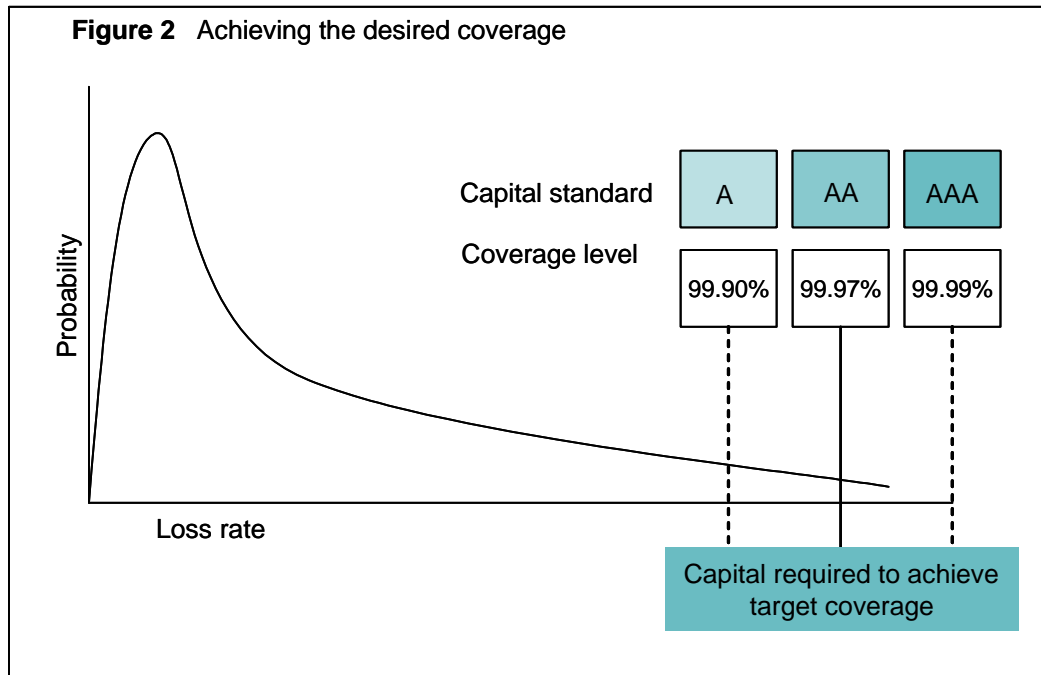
**Figure 2** Achieving the desired coverage

Probability

Loss rate

Capital standard

| A | AA | AAA |
|---|---|---|

Coverage level

| 99.90% | 99.97% | 99.99% |
|---|---|---|

Capital required to achieve target coverage